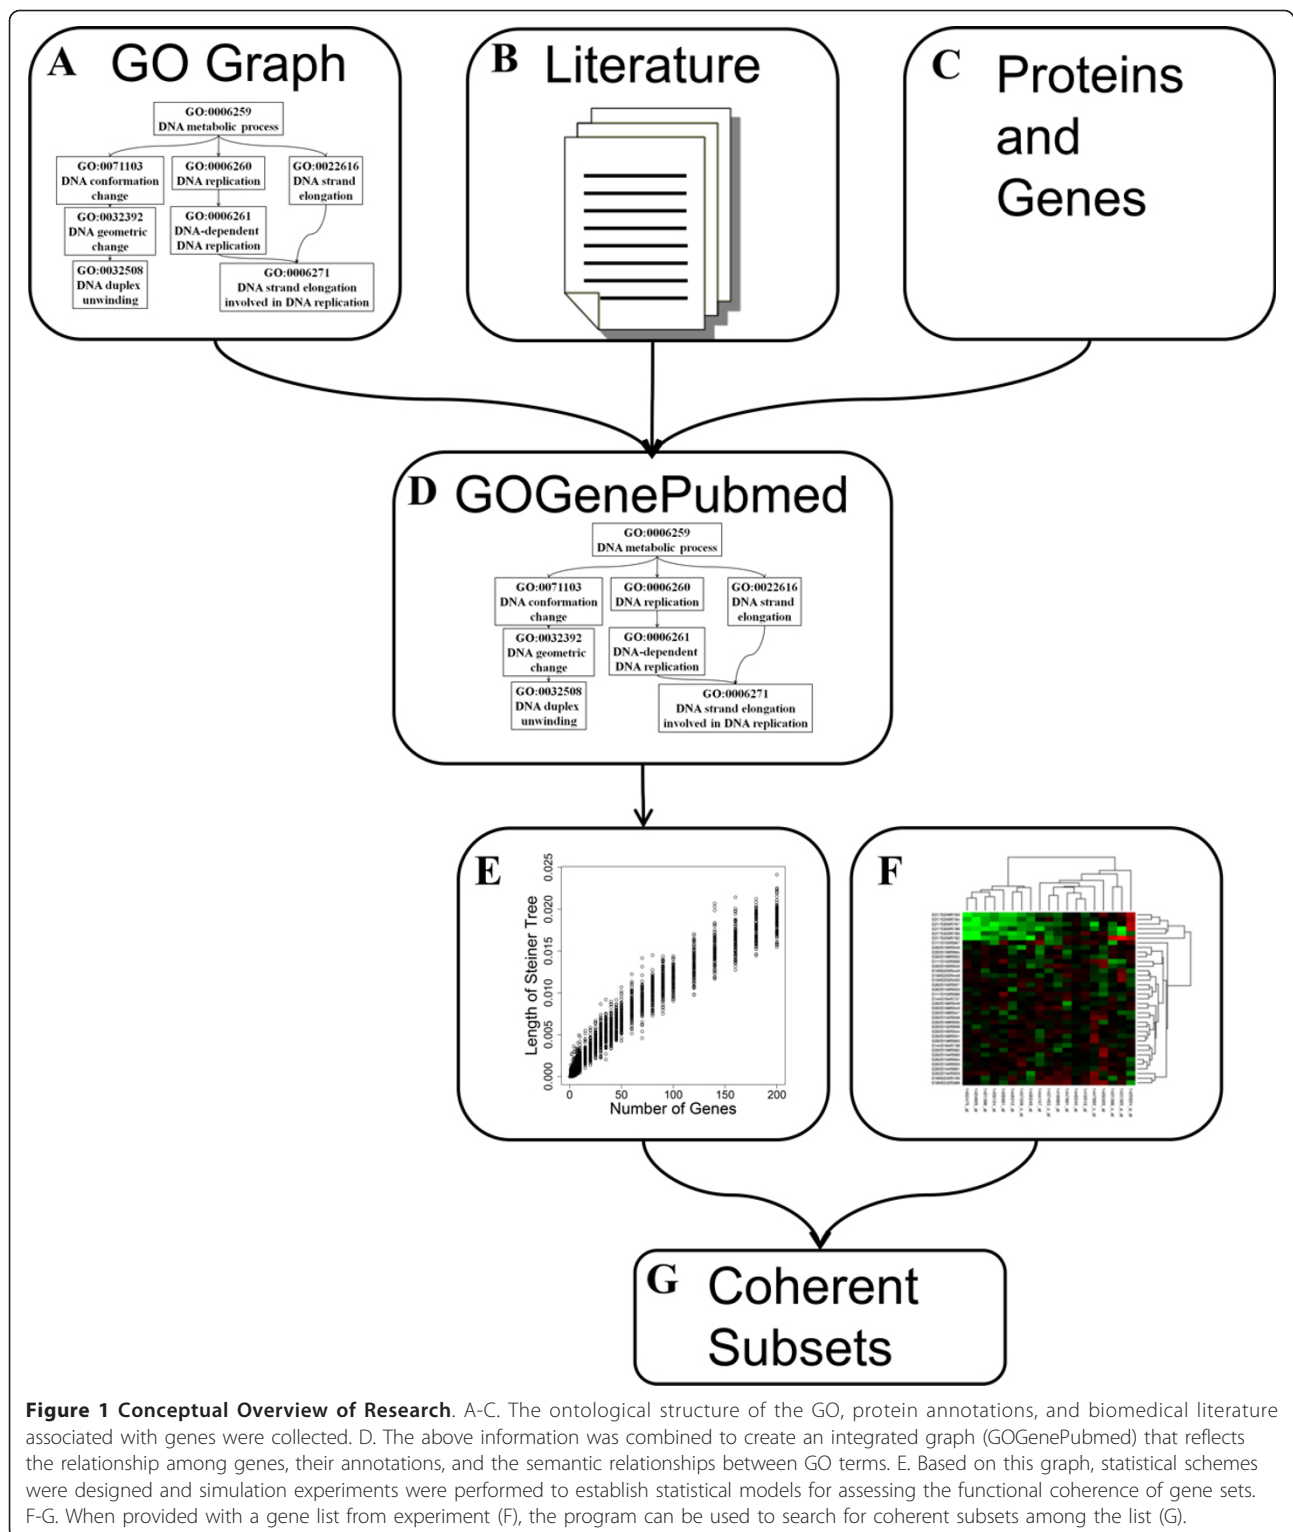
A GO Graph

GO:0006259
DNA metabolic process

GO:0071103
DNA conformation change

GO:0006260
DNA replication

GO:0022616
DNA strand elongation

GO:0032392
DNA geometric change

GO:0006261
DNA-dependent DNA replication

GO:0032508
DNA duplex unwinding

GO:0006271
DNA strand elongation involved in DNA replication

B Literature

C Proteins and Genes

D GOGenePubmed

GO:0006259
DNA metabolic process

GO:0071103
DNA conformation change

GO:0006260
DNA replication

GO:0022616
DNA strand elongation

GO:0032392
DNA geometric change

GO:0006261
DNA-dependent DNA replication

GO:0032508
DNA duplex unwinding

GO:0006271
DNA strand elongation involved in DNA replication

E

Length of Steiner Tree

0.000 0.005 0.010 0.015 0.020 0.025

0 50 100 150 200

Number of Genes

F

G Coherent Subsets

**Figure 1 Conceptual Overview of Research**. A-C. The ontological structure of the GO, protein annotations, and biomedical literature associated with genes were collected. D. The above information was combined to create an integrated graph (GOGenePubmed) that reflects the relationship among genes, their annotations, and the semantic relationships between GO terms. E. Based on this graph, statistical schemes were designed and simulation experiments were performed to establish statistical models for assessing the functional coherence of gene sets. F-G. When provided with a gene list from experiment (F), the program can be used to search for coherent subsets among the list (G).